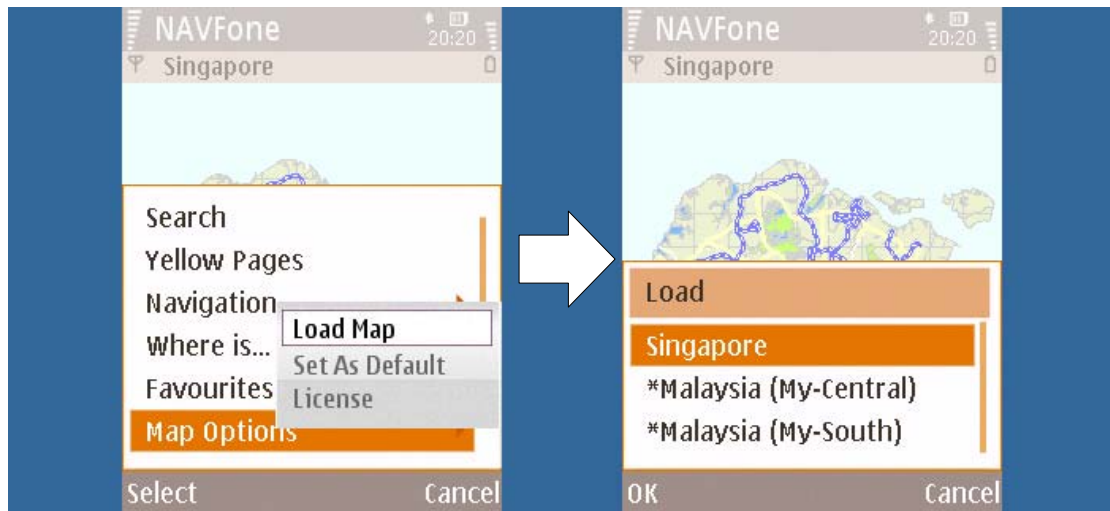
NAVFone
20:20
Singapore

Search
Yellow Pages
Navigation
Where is...
Favourites
Map Options

Load Map
Set As Default
License

Select
Cancel

NAVFone
20:20
Singapore

Load
Singapore
*Malaysia (My-Central)
*Malaysia (My-South)

OK
Cancel